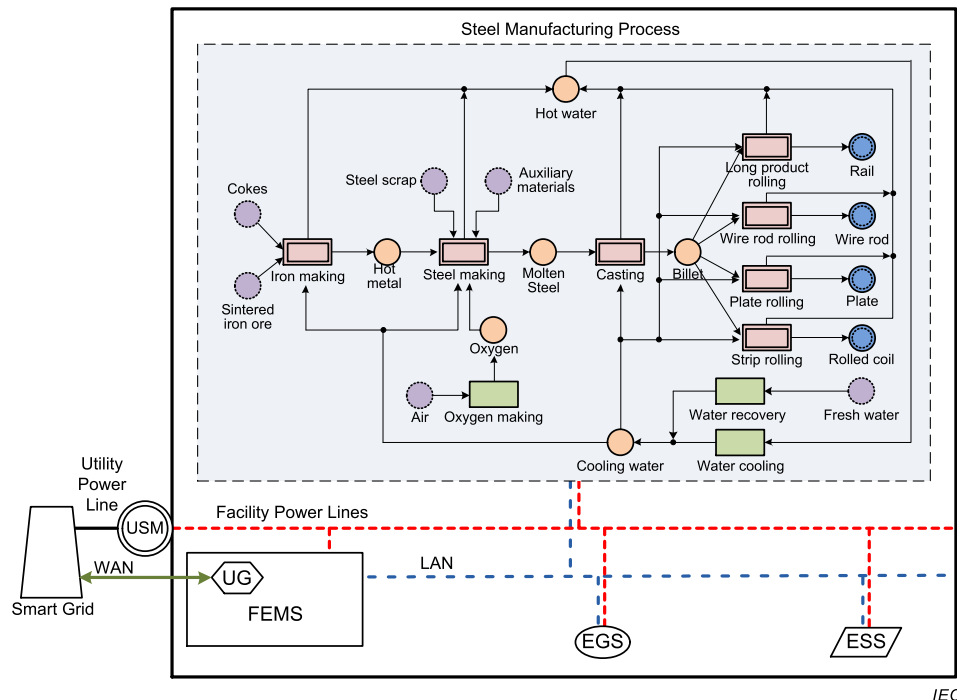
Steel Manufacturing Process

Hot water

Long product rolling

Rail

Cokes

Steel scrap

Auxiliary materials

Wire rod rolling

Wire rod

Iron making

Hot metal

Steel making

Molten Steel

Casting

Billet

Sintered iron ore

Plate rolling

Plate

Oxygen

Strip rolling

Rolled coil

Air

Oxygen making

Water recovery

Fresh water

Cooling water

Water cooling

Utility Power Line

USM

Facility Power Lines

WAN

UG

LAN

Smart Grid

FEMS

EGS

ESS

IEC